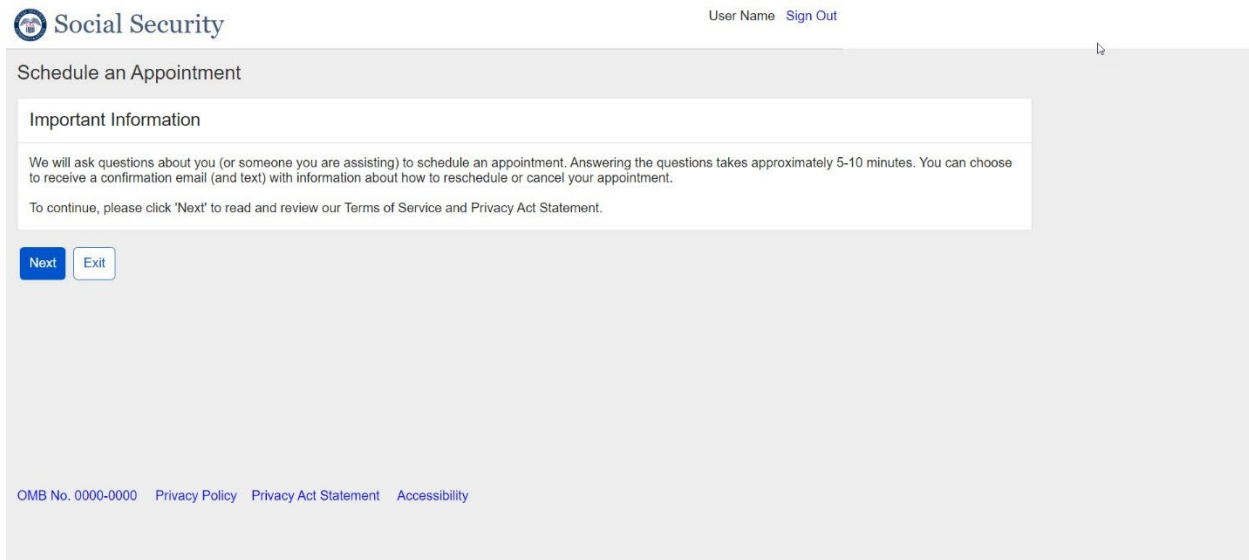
Social Security

User Name Sign Out

Schedule an Appointment

Important Information

We will ask questions about you (or someone you are assisting) to schedule an appointment. Answering the questions takes approximately 5-10 minutes. You can choose to receive a confirmation email (and text) with information about how to reschedule or cancel your appointment.

To continue, please click 'Next' to read and review our Terms of Service and Privacy Act Statement.

Next Exit

OMB No. 0000-0000 Privacy Policy Privacy Act Statement Accessibility